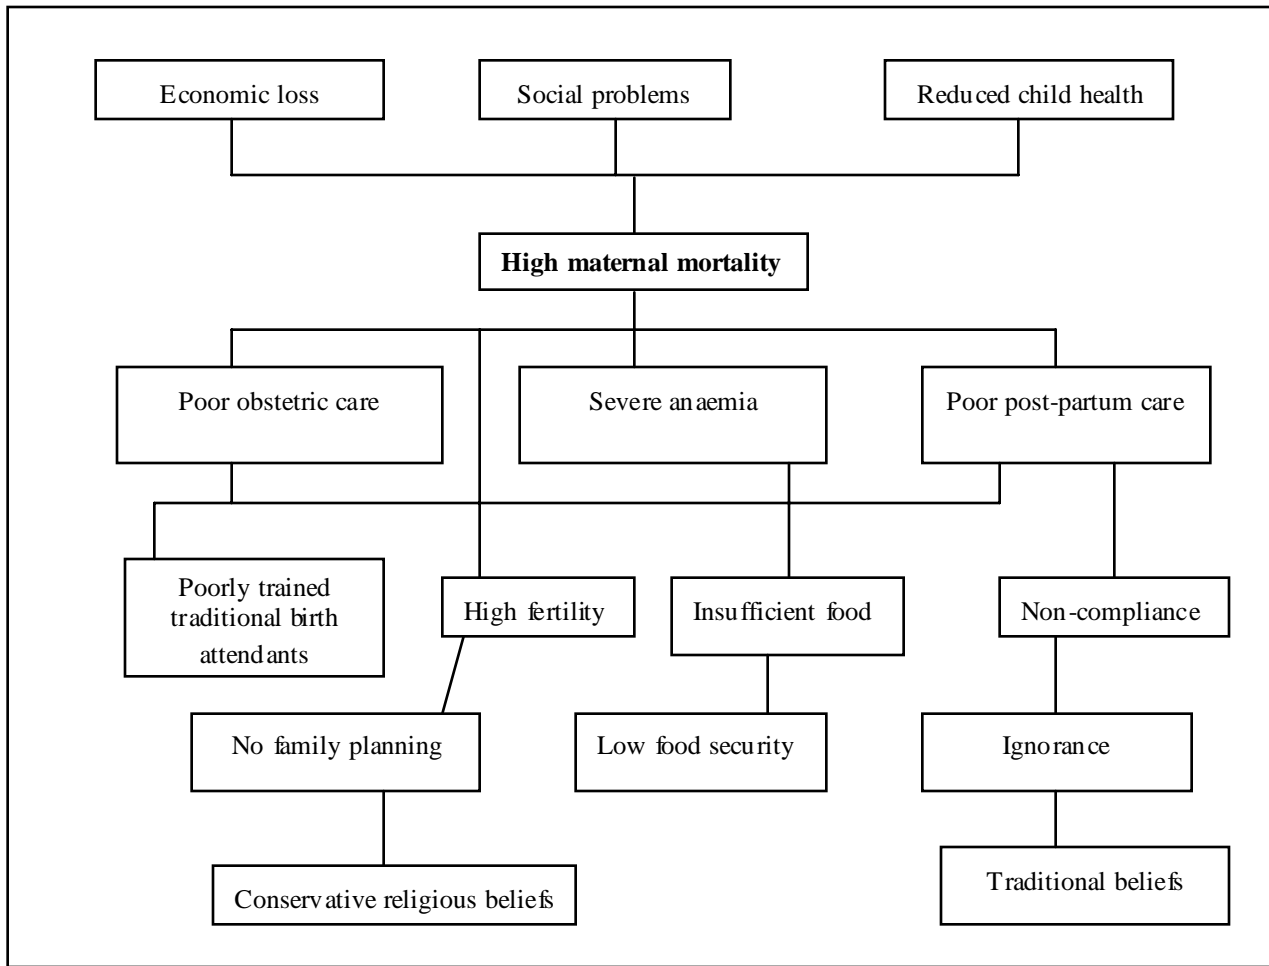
Economic loss

Social problems

Reduced child health

**High maternal mortality**

Poor obstetric care

Severe anaemia

Poor post-partum care

Poorly trained traditional birth attendants

High fertility

Insufficient food

Non-compliance

No family planning

Low food security

Ignorance

Conservative religious beliefs

Traditional beliefs